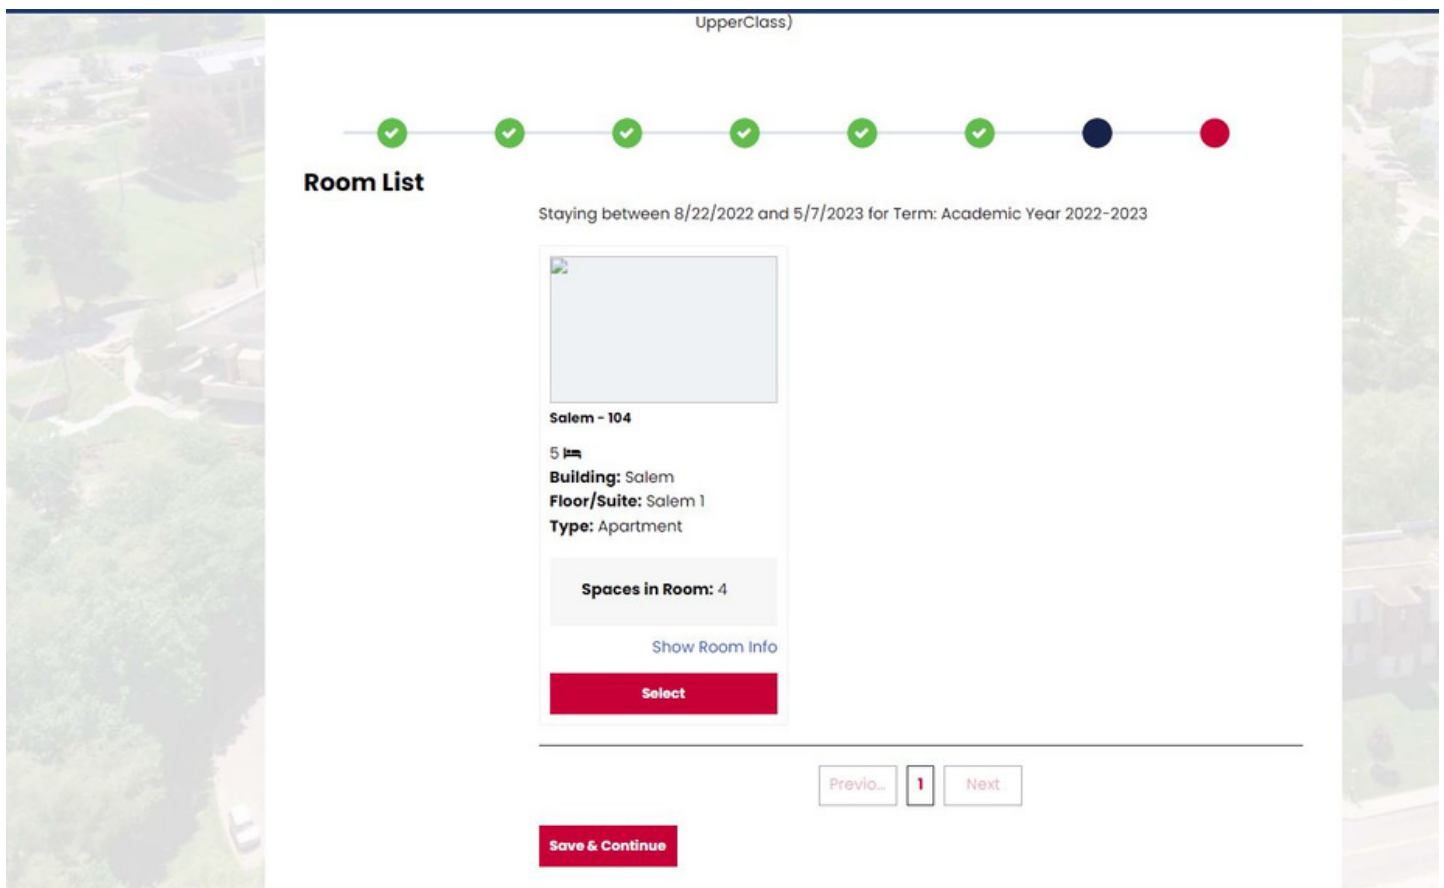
UpperClass)

Room List

Staying between 8/22/2022 and 5/7/2023 for Term: Academic Year 2022-2023

Salem - 104

5

Building: Salem

Floor/Suite: Salem 1

Type: Apartment

Spaces in Room: 4

Show Room Info

Select

Previo...

1

Next

Save & Continue